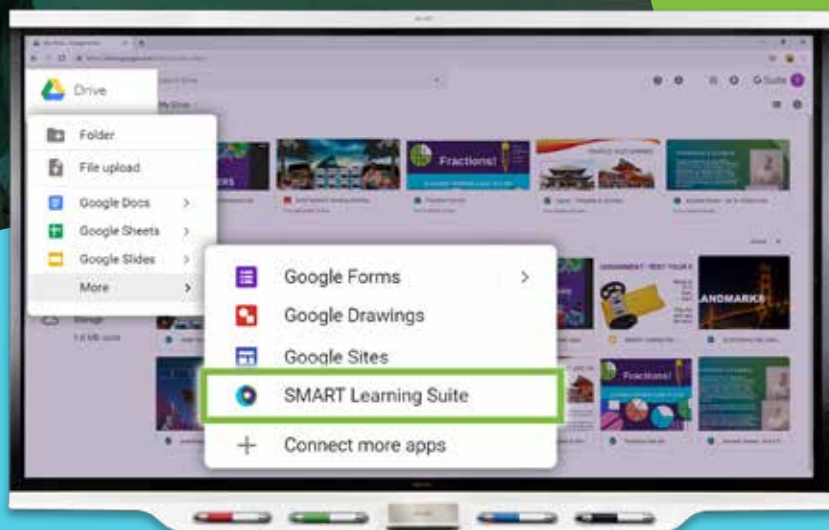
Drive

Folder

File upload

Google Docs

Google Sheets

Google Slides

More

Google Forms

Google Drawings

Google Sites

SMART Learning Suite

Connect more apps

Fractions!

Fractions!

LANDMARKS

Suite